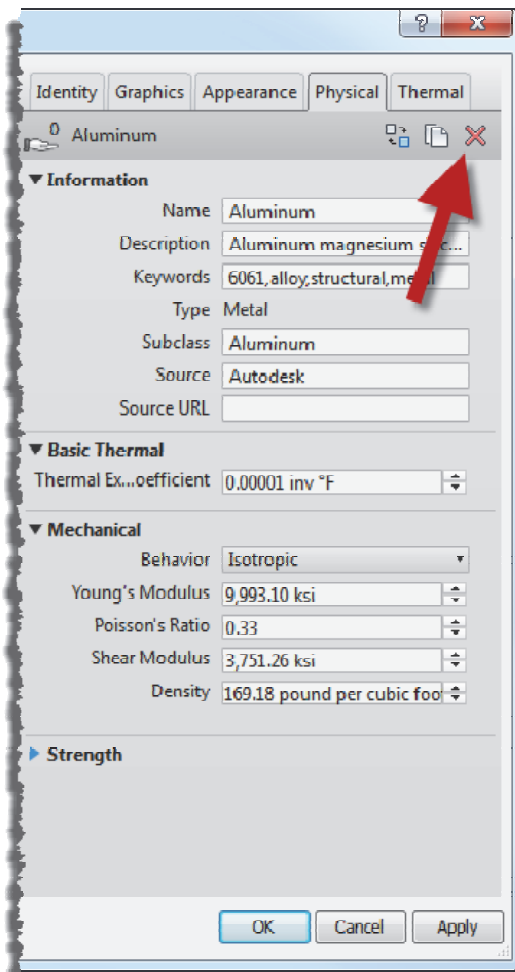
?
X

Identity
Graphics
Appearance
Physical
Thermal

0 Aluminum

▼ Information
Name Aluminum
Description Aluminum magnesium s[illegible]
Keywords 6061, alloy, structural, me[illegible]l
Type Metal
Subclass Aluminum
Source Autodesk
Source URL

▼ Basic Thermal
Thermal Ex...oefficient 0.00001 inv °F

▼ Mechanical
Behavior Isotropic
Young's Modulus 9,993.10 ksi
Poisson's Ratio 0.33
Shear Modulus 3,751.26 ksi
Density 169.18 pound per cubic foo

▶ Strength

OK
Cancel
Apply